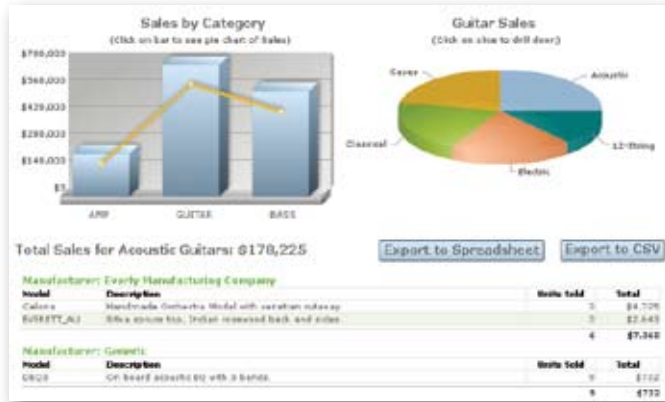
Sales by Category
(Click on bar to see pie chart of Sales)

$700,000
$560,000
$420,000
$280,000
$140,000
$0

AMP
GUITAR
BASS

Guitar Sales
(Click on slice to drill down)

Cover
Acoustic
Classical
12-String
Electric

Total Sales for Acoustic Guitars: $170,225

Export to Spreadsheet
Export to CSV

Manufacturer: Everly Manufacturing Company

| Model | Description | Units Sold | Total |
|---|---|---|---|
| Calona | Handmade Orchestra Model with venetian cutaway | 3 | $4,725 |
| EVERETT_AJ | Sitka spruce top, Indian rosewood back and sides | 3 | $2,645 |
| | | 6 | $7,360 |

Manufacturer: Generic

| Model | Description | Units Sold | Total |
|---|---|---|---|
| DB20 | On board acoustic EQ with 3 bands | 9 | $732 |
| | | 9 | $732 |